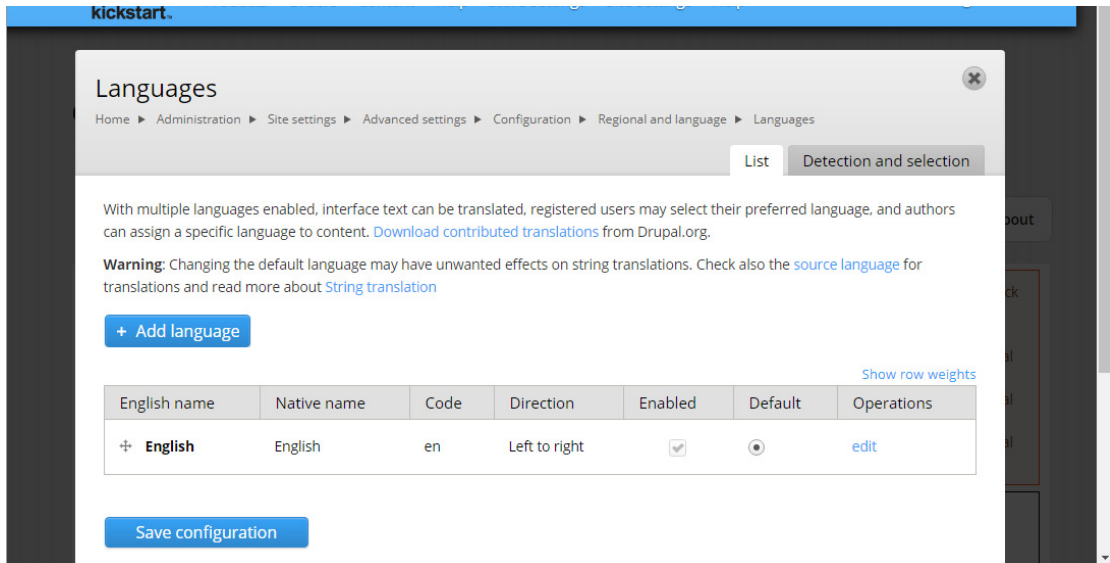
kickstart

Languages

Home ▶ Administration ▶ Site settings ▶ Advanced settings ▶ Configuration ▶ Regional and language ▶ Languages

List | Detection and selection

With multiple languages enabled, interface text can be translated, registered users may select their preferred language, and authors can assign a specific language to content. Download contributed translations from Drupal.org.

**Warning**: Changing the default language may have unwanted effects on string translations. Check also the source language for translations and read more about String translation

+ Add language

Show row weights

| English name | Native name | Code | Direction | Enabled | Default | Operations |
|---|---|---|---|---|---|---|
| **English** | English | en | Left to right | ✓ | ◉ | edit |

Save configuration

bout

ck

al

al

al